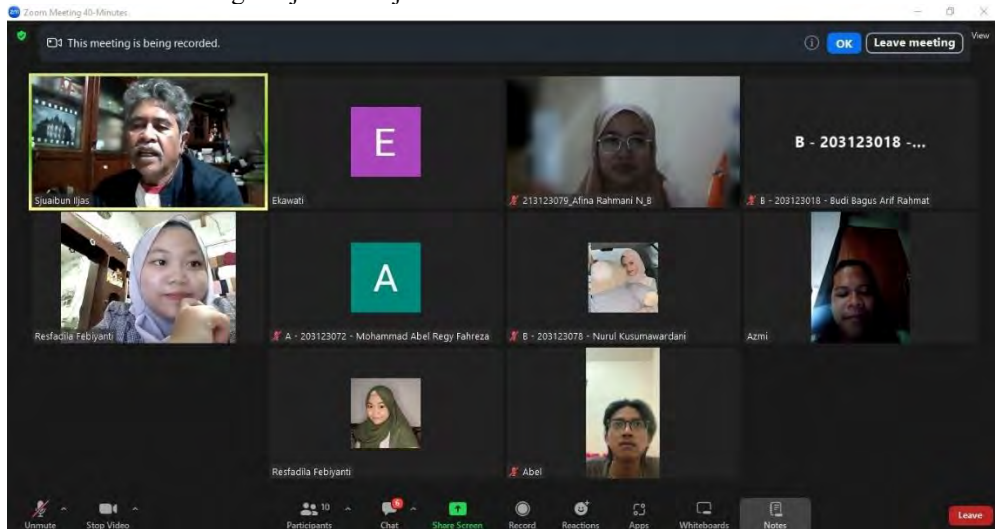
Zoom Meeting 40-Minutes

This meeting is being recorded.

OK Leave meeting

View

Sjuaibun Iljas

E

Ekawati

213123079_Afina Rahmani N_B

B - 203123018 -...

B - 203123018 - Budi Bagus Arif Rahmat

Resfadila Febiyanti

A

A - 203123072 - Mohammad Abel Regy Fahreza

B - 203123078 - Nurul Kusumawardani

Azmi

Resfadila Febiyanti

Abel

Unmute Stop Video Participants 10 Chat Share Screen Record Reactions Apps Whiteboards Notes Leave